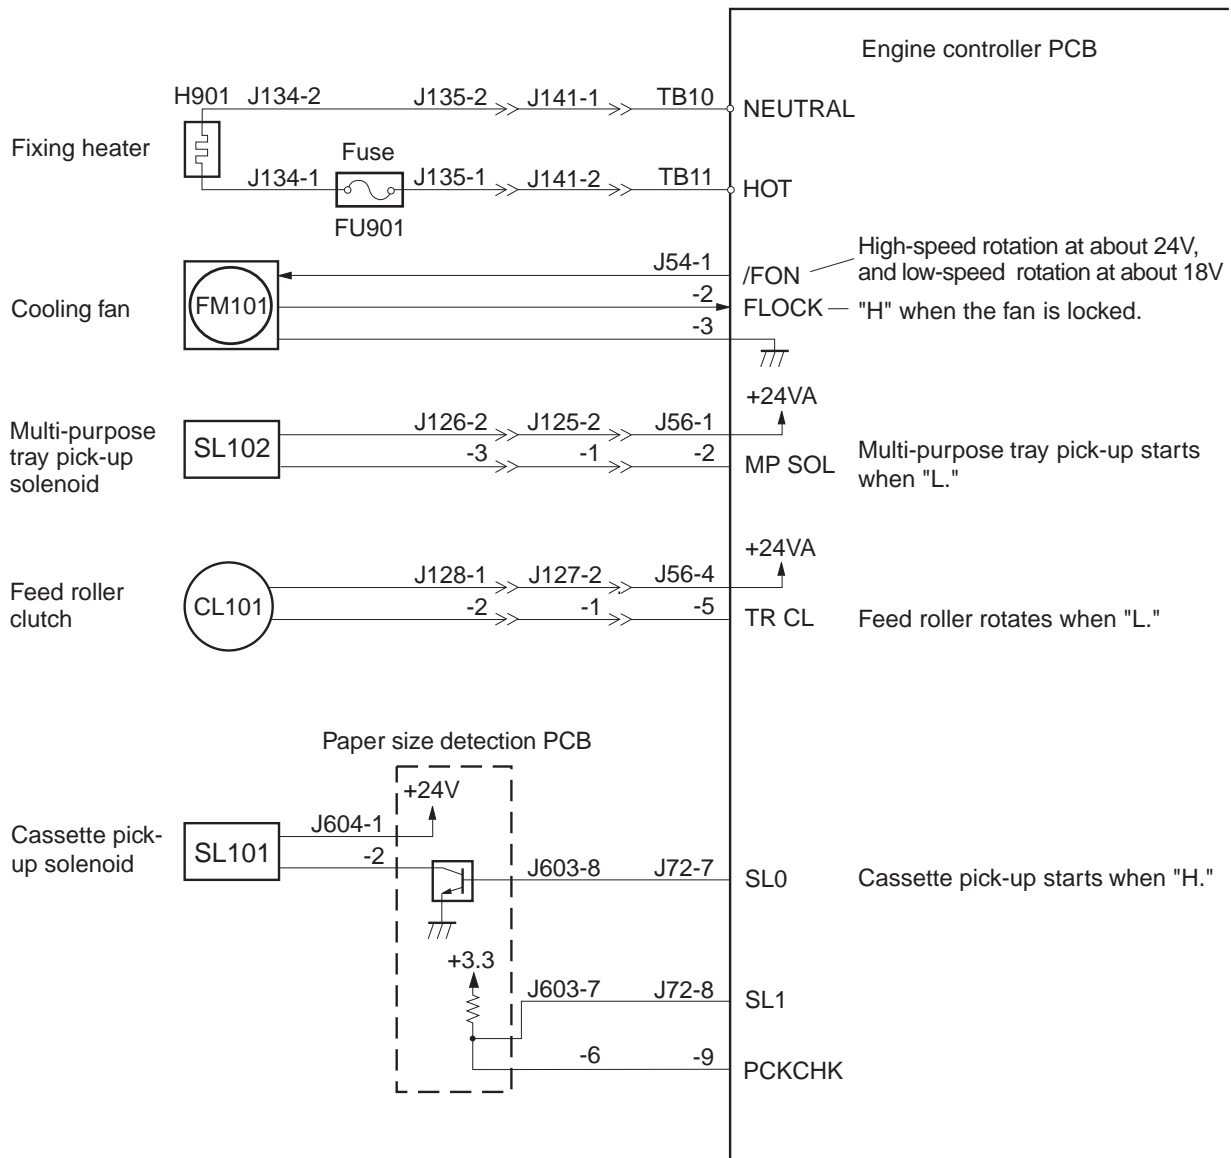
Engine controller PCB

H901 J134-2 J135-2 J141-1 TB10 NEUTRAL

Fixing heater

Fuse

J134-1 J135-1 J141-2 TB11 HOT

FU901

J54-1 /FON

High-speed rotation at about 24V, and low-speed rotation at about 18V

Cooling fan

FM101

-2 FLOCK

"H" when the fan is locked.

-3

+24VA

Multi-purpose tray pick-up solenoid

SL102

J126-2 J125-2 J56-1

-3 -1 -2 MP SOL

Multi-purpose tray pick-up starts when "L."

+24VA

Feed roller clutch

CL101

J128-1 J127-2 J56-4

-2 -1 -5 TR CL

Feed roller rotates when "L."

Paper size detection PCB

+24V

Cassette pick-up solenoid

SL101

J604-1

-2

J603-8 J72-7 SL0

Cassette pick-up starts when "H."

+3.3

J603-7 J72-8 SL1

-6 -9 PCKCHK